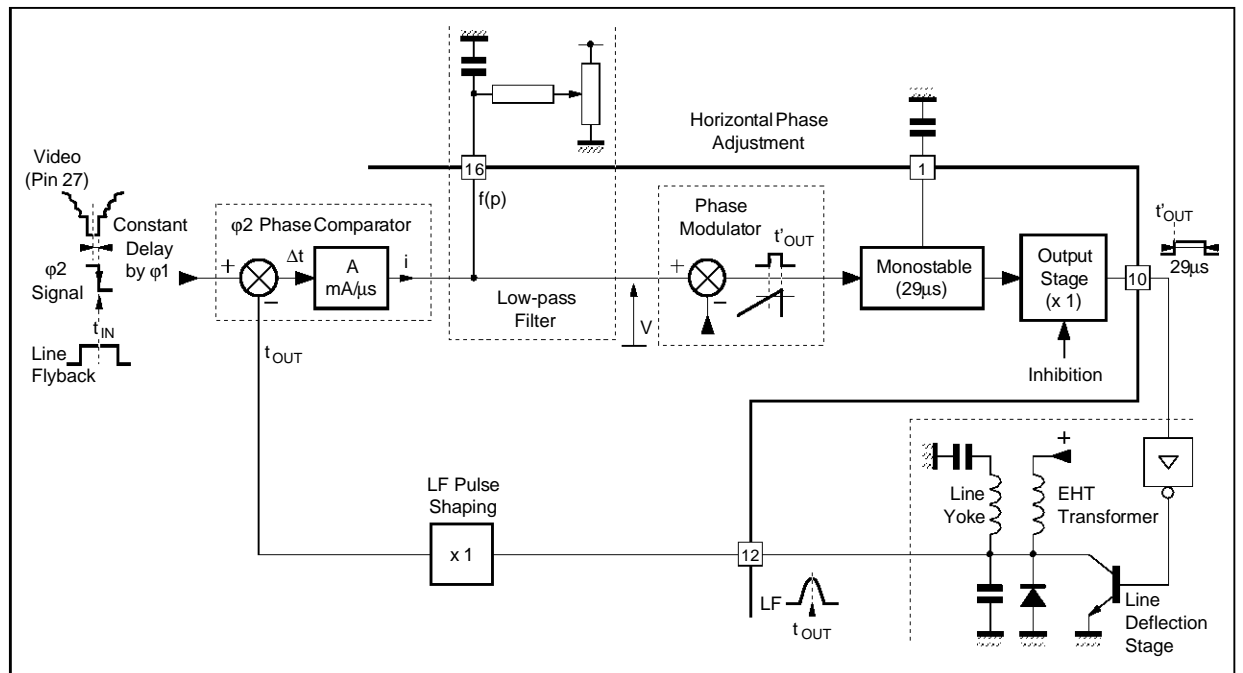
Horizontal Phase Adjustment

16

1

Video (Pin 27)

Constant Delay by φ1

φ2 Signal

$t_{IN}$

Line Flyback

φ2 Phase Comparator

+

–

Δt

A mA/μs

i

f(p)

Low-pass Filter

V

Phase Modulator

+

–

t'$_{OUT}$

Monostable (29μs)

Output Stage (x 1)

Inhibition

10

t'$_{OUT}$

29μs

$t_{OUT}$

LF Pulse Shaping

x 1

12

LF

$t_{OUT}$

+

Line Yoke

EHT Transformer

Line Deflection Stage